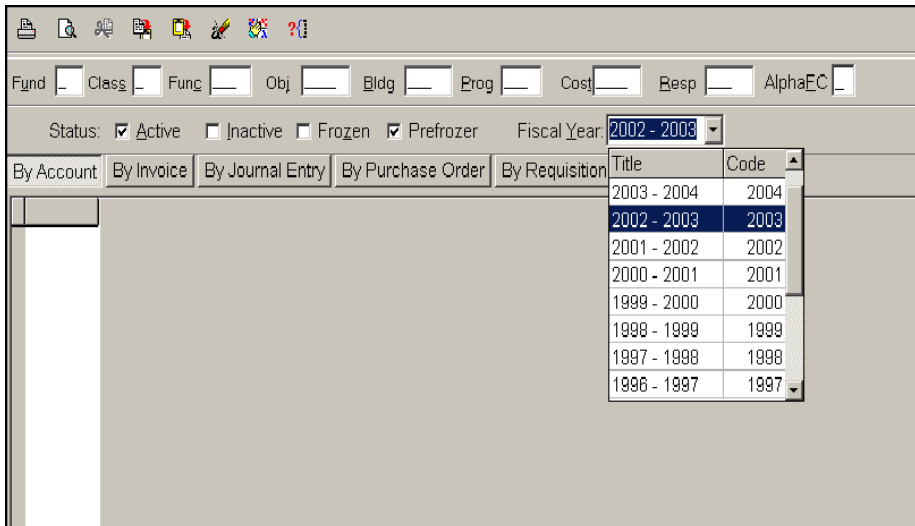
Fund _ Class _ Func ___ Obj ___ Bldg ___ Prog ___ Cost ___ Resp ___ AlphaFC _

Status: ☑ Active ☐ Inactive ☐ Frozen ☑ Prefrozer Fiscal Year: 2002 - 2003

By Account | By Invoice | By Journal Entry | By Purchase Order | By Requisition

| Title | Code |
|---|---|
| 2003 - 2004 | 2004 |
| 2002 - 2003 | 2003 |
| 2001 - 2002 | 2002 |
| 2000 - 2001 | 2001 |
| 1999 - 2000 | 2000 |
| 1998 - 1999 | 1999 |
| 1997 - 1998 | 1998 |
| 1996 - 1997 | 1997 |